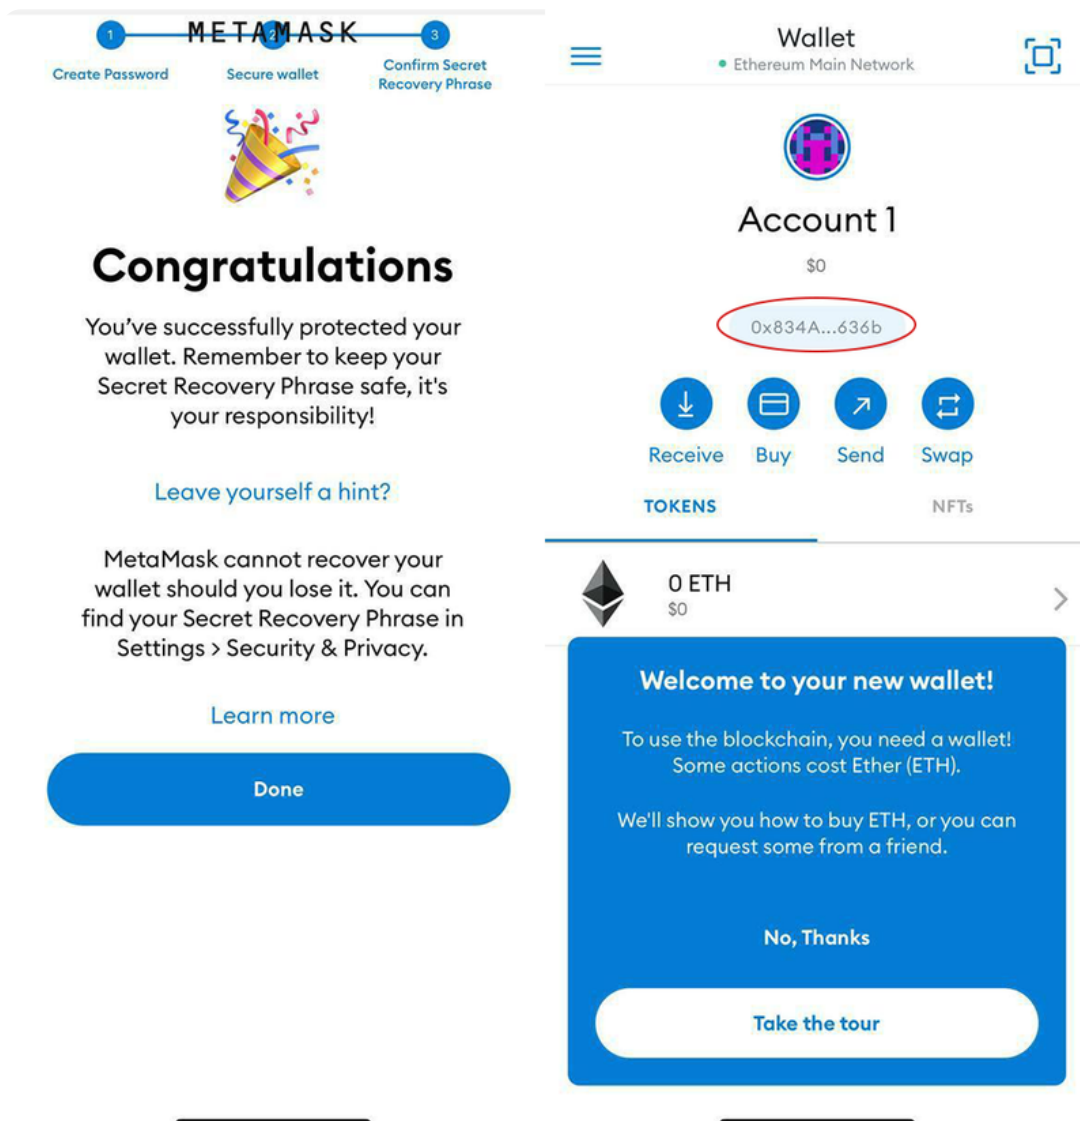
METAMASK

1 Create Password

2 Secure wallet

3 Confirm Secret Recovery Phrase

Congratulations

You've successfully protected your wallet. Remember to keep your Secret Recovery Phrase safe, it's your responsibility!

Leave yourself a hint?

MetaMask cannot recover your wallet should you lose it. You can find your Secret Recovery Phrase in Settings > Security & Privacy.

Learn more

Done

Wallet

Ethereum Main Network

Account 1

$0

0x834A...636b

Receive

Buy

Send

Swap

TOKENS

NFTs

0 ETH

$0

Welcome to your new wallet!

To use the blockchain, you need a wallet! Some actions cost Ether (ETH).

We'll show you how to buy ETH, or you can request some from a friend.

No, Thanks

Take the tour